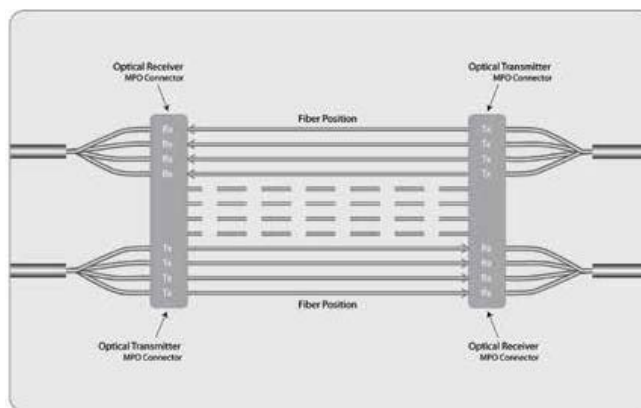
Optical Receiver
MPO Connector

Optical Transmitter
MPO Connector

Fiber Position

Rx
Rx
Rx
Rx

Tx
Tx
Tx
Tx

Tx
Tx
Tx
Tx

Rx
Rx
Rx
Rx

Fiber Position

Optical Transmitter
MPO Connector

Optical Receiver
MPO Connector